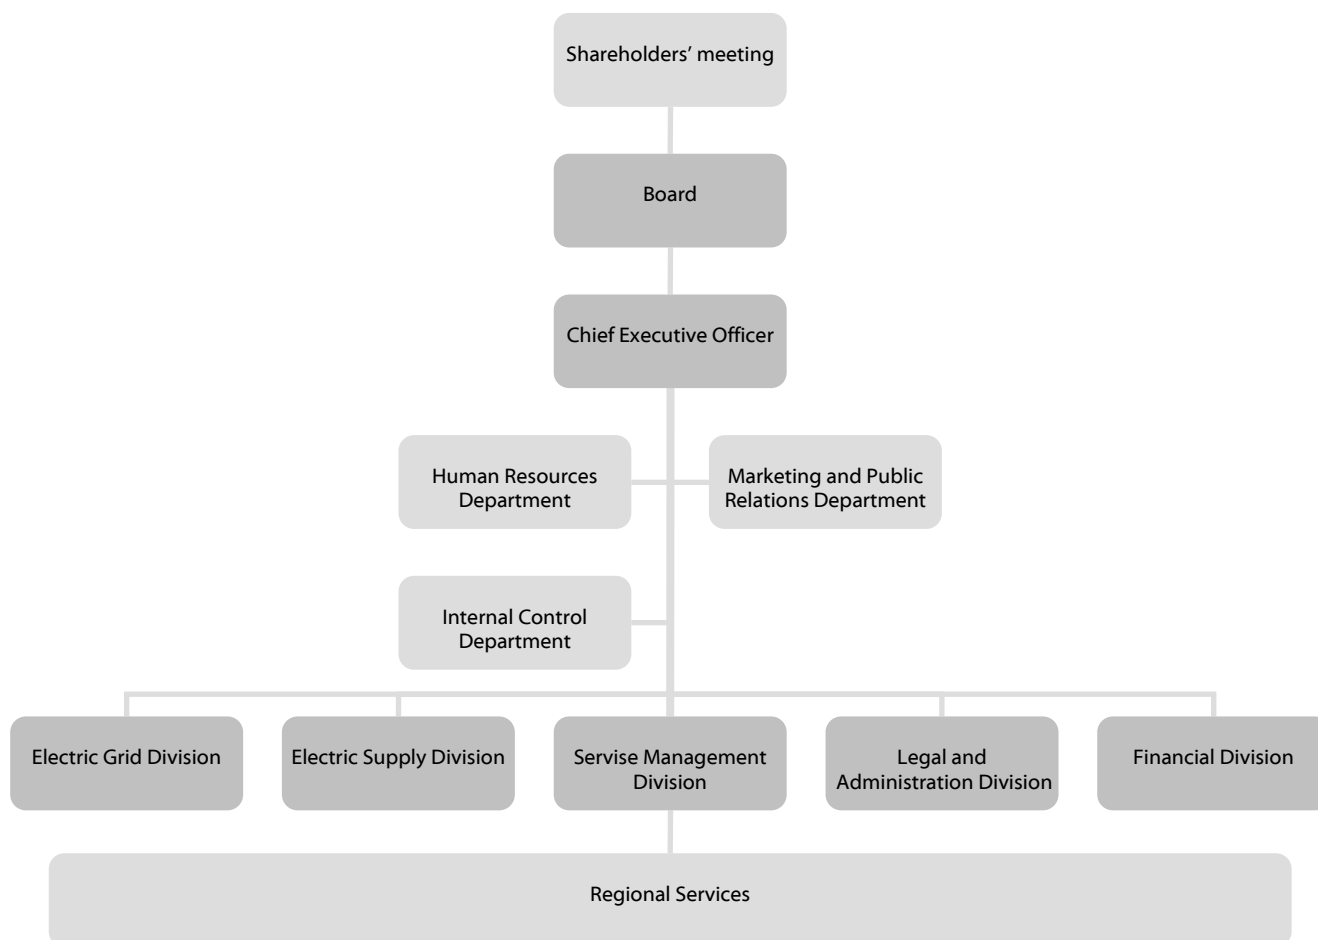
Shareholders' meeting

Board

Chief Executive Officer

Human Resources Department

Marketing and Public Relations Department

Internal Control Department

Electric Grid Division

Electric Supply Division

Servise Management Division

Legal and Administration Division

Financial Division

Regional Services